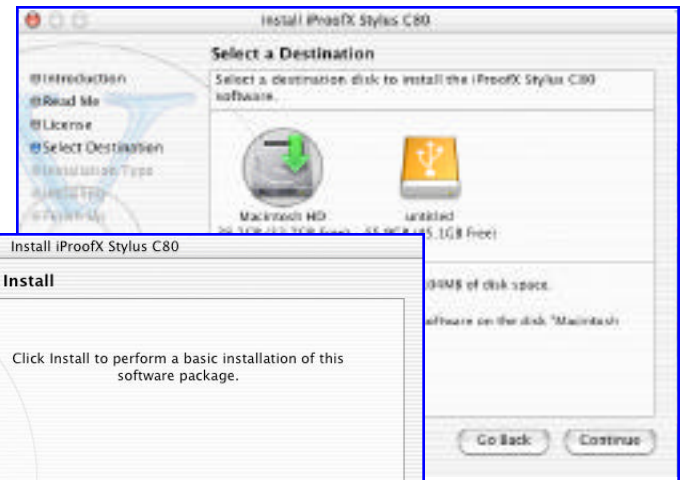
Install iProofX Stylus C80

Select a Destination

Introduction
Read Me
License
Select Destination
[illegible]
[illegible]
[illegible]

Select a destination disk to install the iProofX Stylus C80 software.

Macintosh HD
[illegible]

untitled
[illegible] (45.1GB Free)

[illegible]MB of disk space.

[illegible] software on the disk "Macintosh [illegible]

Go Back
Continue

Install iProofX Stylus C80

Install

Click Install to perform a basic installation of this software package.